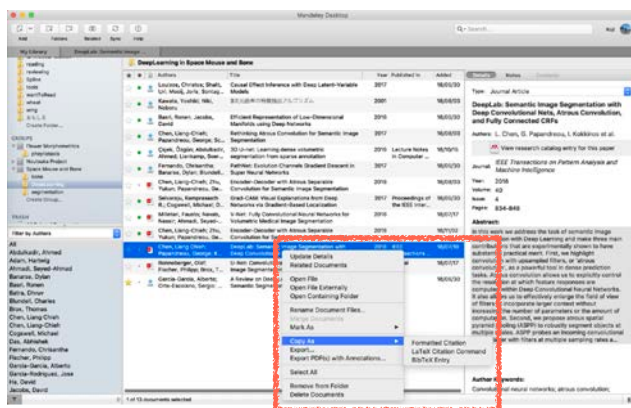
Mendeley Desktop

Add Folders Related Sync Help

Search

My Library DeepLab: Semantic Image...

DeepLearning in Space Mouse and Brain

| | Authors | Title | Year | Published In | Added |
|---|---|---|---|---|---|
| | Louizos, Christos; Shalit, Uri; Mooij, Joris; Sontag... | Causal Effect Inference with Deep Latent-Variable Models | 2017 | | 18/03/30 |
| | Kawato, Yoshio; Niki, Noboru | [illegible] | 2001 | | 18/03/30 |
| | Baori, Ronen; Jacobs, David | Efficient Representation of Low-Dimensional Manifolds using Deep Networks | 2016 | | 18/03/30 |
| | Chen, Liang-Chieh; Papandreou, George; Sc... | Rethinking Atrous Convolution for Semantic Image Segmentation | 2017 | | 18/03/30 |
| | Çiçek, Özgün; Abdulkadir, Ahmed; Lienkamp, Soe... | 3D U-net: Learning dense volumetric segmentation from sparse annotation | 2016 | Lecture Notes in Computer ... | 18/03/30 |
| | Fernando, Chrisantha; Banarse, Dylan; Blundell... | PathNet: Evolution Channels Gradient Descent in Super Neural Networks | 2017 | | 18/03/30 |
| | Chen, Liang-Chieh; Zhu, Yukun; Papandreou, Ge... | Encoder-Decoder with Atrous Separable Convolution for Semantic Image Segmentation | 2018 | | 18/03/30 |
| | Selvaraju, Ramprasaath R.; Cogswell, Michael; D... | Grad-CAM: Visual Explanations from Deep Networks via Gradient-based Localization | 2017 | Proceedings of the IEEE Inter... | 18/03/30 |
| | Milletari, Fausto; Navab, Nassir; Ahmadi, Seyed-... | V-Net: Fully Convolutional Neural Networks for Volumetric Medical Image Segmentation | 2016 | | 18/03/30 |
| | Chen, Liang-Chieh; Zhu, Yukun; Papandreou, Ge... | Encoder-Decoder with Atrous Separable Convolution for Semantic Image Segmentation | 2018 | | 18/03/30 |
| | Chen, Liang-Chieh; Papandreou, George; K... | DeepLab: Semantic Image Segmentation with | 2016 | IEEE | 18/03/30 |
| | Long, Jonathan; Shelhamer... | Fully Convolutional Networks for Semantic Image Segmentation | | | 18/03/30 |
| | Fischer, Philipp; Brox, T... | | | | 18/03/30 |
| | Garcia-Garcia, Alberto; Orts-Escolano, Sergio... | A Review on Deep Learning Techniques... | | | 18/03/30 |

Update Details
Related Documents
Open File
Open File Externally
Open Containing Folder
Rename Document Files...
Merge Documents
Mark As
Copy As
Export...
Export PDF(s) with Annotations...
Select All
Remove from Folder
Delete Documents

Formatted Citation
LaTeX Citation Command
BibTeX Entry

Filter by Authors
All
Abdulkadir, Ahmed
Adam, Hartwig
Ahmadi, Seyed-Ahmad
Banarse, Dylan
Basri, Ronen
Blundell, Charles
Brox, Thomas
Chen, Liang-Chieh
Cogswell, Michael
Das, Abhishek
Fernando, Chrisantha
Fischer, Philipp
Garcia-Garcia, Alberto
Garcia-Rodriguez, Jose
Ha, David
Jacobs, David

1 of 13 documents selected

Details Notes Contents

Type: Journal Article

DeepLab: Semantic Image Segmentation with Deep Convolutional Nets, Atrous Convolution, and Fully Connected CRFs

Authors: L. Chen, G. Papandreou, I. Kokkinos et al.

View research catalog entry for this paper

Journal: IEEE Transactions on Pattern Analysis and Machine Intelligence

Year: 2018
Volume: 40
Issue: 4
Pages: 834-848

Abstract:
In this work we address the task of semantic image segmentation with Deep Learning and make three main contributions that are experimentally shown to have substantial practical merit. First, we highlight convolution with upsampled filters, or 'atrous convolution', as a powerful tool in dense prediction tasks. Atrous convolution allows us to explicitly control the resolution at which feature responses are computed within Deep Convolutional Neural Networks. It also allows us to effectively enlarge the field of view of filters to incorporate larger context without increasing the number of parameters or the amount of computation. Second, we propose atrous spatial pyramid pooling (ASPP) to robustly segment objects at multiple scales. ASPP probes an incoming convolutional feature layer with filters at multiple sampling rates a...

Author Keywords:
Convolutional neural networks; atrous convolution;